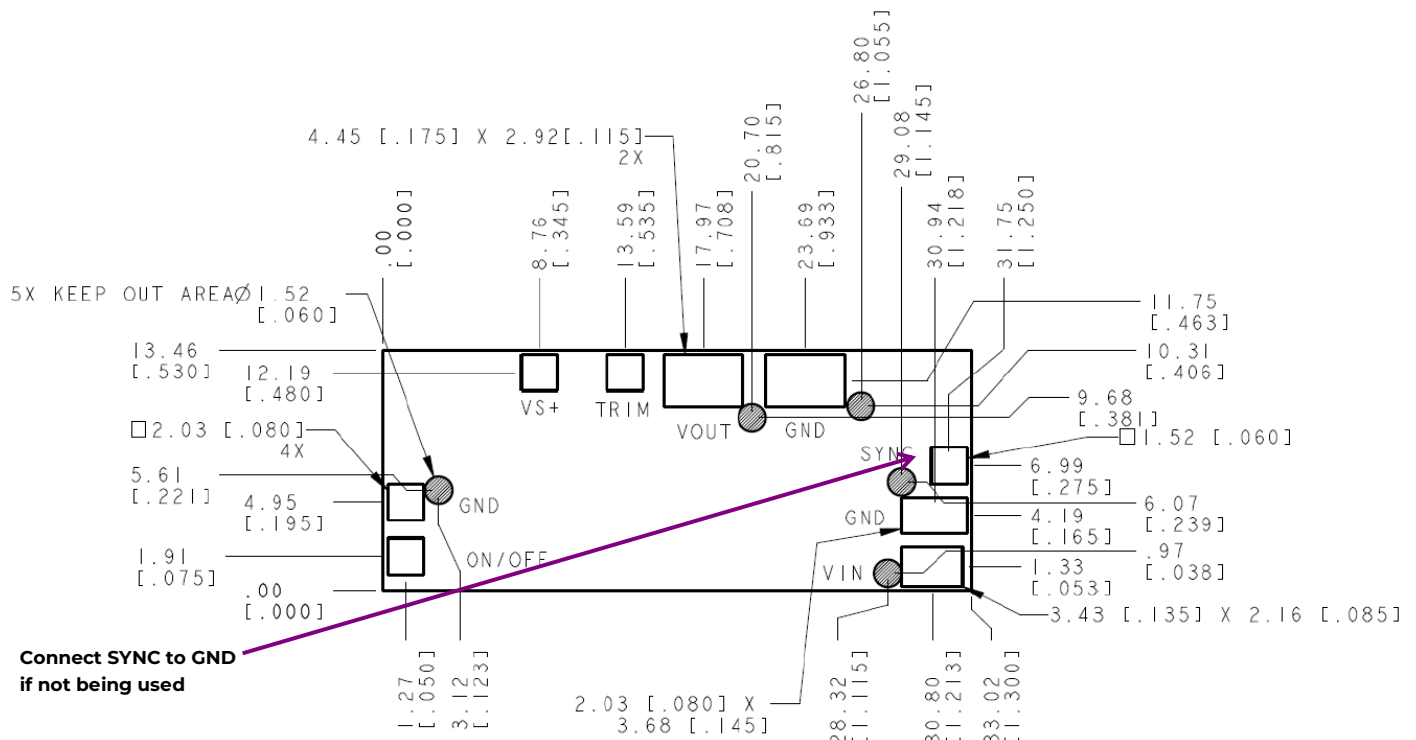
4.45 [.175] X 2.92[.115]
2X

26.80
[1.055]

29.08
[1.145]

20.70
[.815]

.00
[.000]

8.76
[.345]

13.59
[.535]

17.97
[.708]

23.69
[.933]

30.94
[1.218]

31.75
[1.250]

5X KEEP OUT AREAØ1.52
[.060]

11.75
[.463]

13.46
[.530]

12.19
[.480]

10.31
[.406]

VS+

TRIM

VOUT

GND

9.68
[.381]

□2.03 [.080]
4X

□1.52 [.060]

SYNC

5.61
[.221]

6.99
[.275]

4.95
[.195]

GND

6.07
[.239]

GND

4.19
[.165]

1.91
[.075]

ON/OFF

.97
[.038]

VIN

1.33
[.053]

.00
[.000]

3.43 [.135] X 2.16 [.085]

Connect SYNC to GND
if not being used

1.27
[.050]

3.12
[.123]

2.03 [.080] X
3.68 [.145]

28.32
[1.115]

30.80
[1.213]

33.02
[1.300]